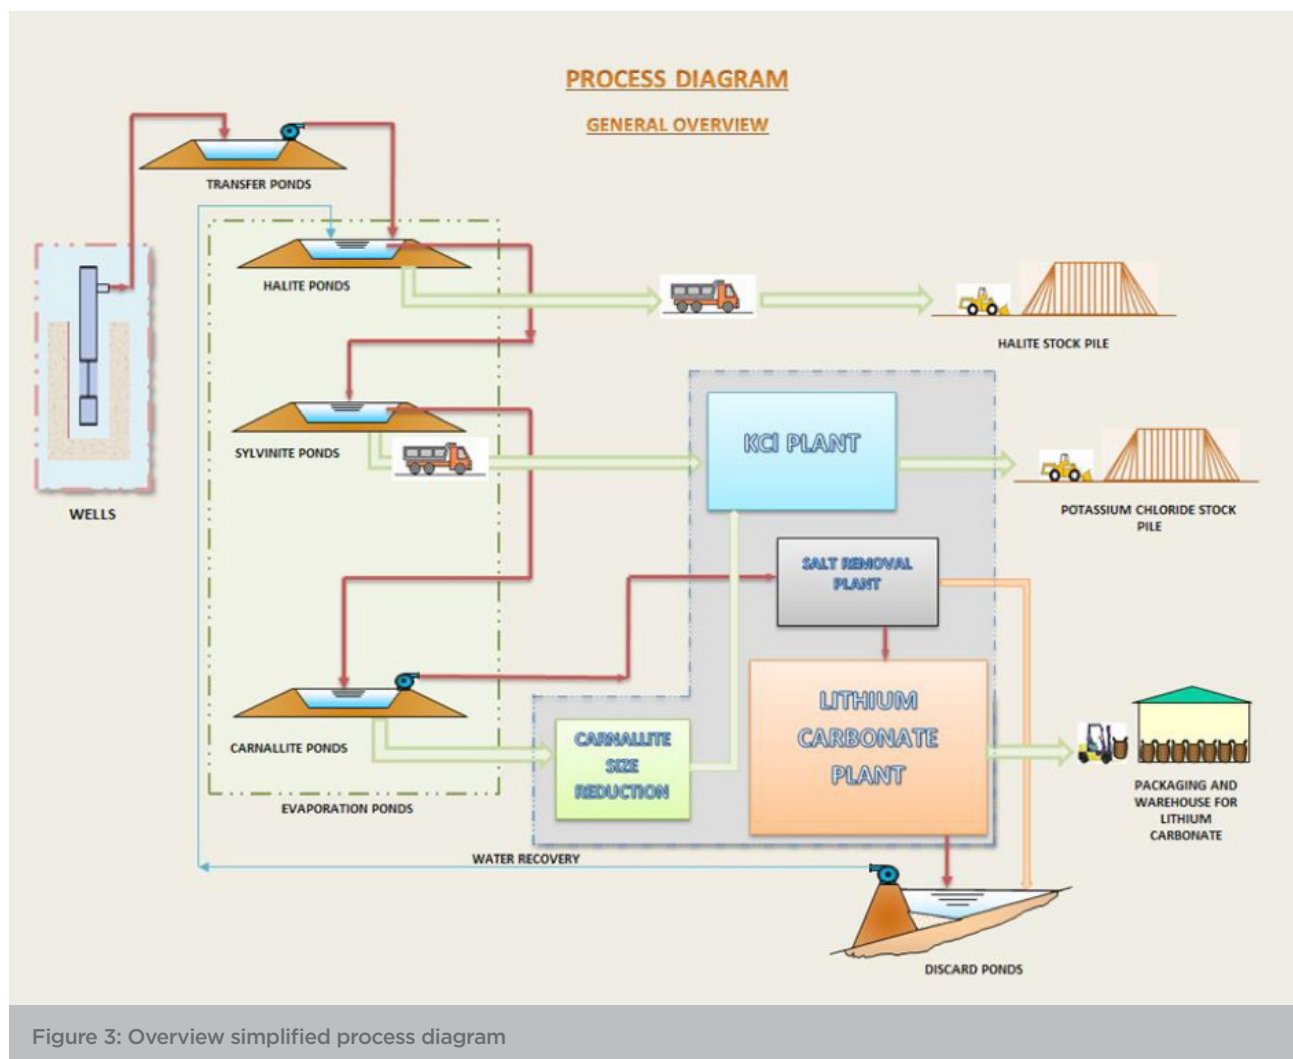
PROCESS DIAGRAM

GENERAL OVERVIEW

TRANSFER PONDS

HALITE PONDS

HALITE STOCK PILE

WELLS

SYLVINITE PONDS

KCl PLANT

POTASSIUM CHLORIDE STOCK PILE

SALT REMOVAL PLANT

LITHIUM CARBONATE PLANT

CARNALLITE PONDS

CARNALLITE SIZE REDUCTION

PACKAGING AND WAREHOUSE FOR LITHIUM CARBONATE

EVAPORATION PONDS

WATER RECOVERY

DISCARD PONDS

Figure 3: Overview simplified process diagram